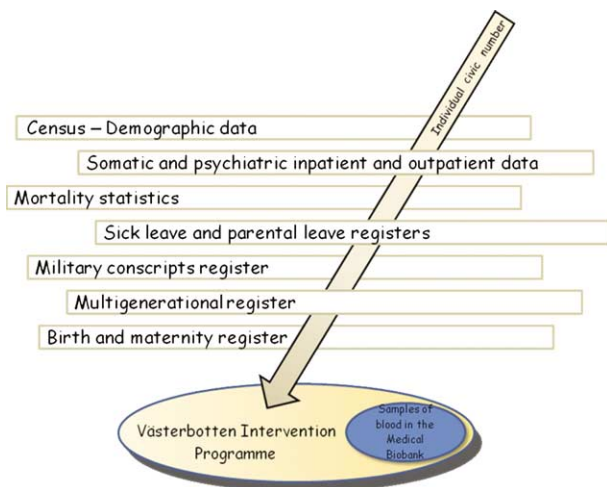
Individual civic number

Census – Demographic data

Somatic and psychiatric inpatient and outpatient data

Mortality statistics

Sick leave and parental leave registers

Military conscripts register

Multigenerational register

Birth and maternity register

Västerbotten Intervention Programme

Samples of blood in the Medical Biobank